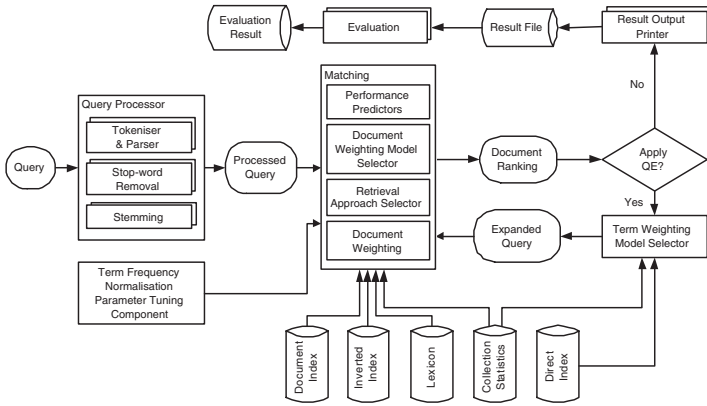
Evaluation Result

Evaluation

Result File

Result Output Printer

No

Matching

Performance Predictors

Document Weighting Model Selector

Retrieval Approach Selector

Document Weighting

Query Processor

Tokeniser & Parser

Stop-word Removal

Stemming

Query

Processed Query

Document Ranking

Apply QE?

Yes

Expanded Query

Term Weighting Model Selector

Term Frequency Normalisation Parameter Tuning Component

Document Index

Inverted Index

Lexicon

Collection Statistics

Direct Index